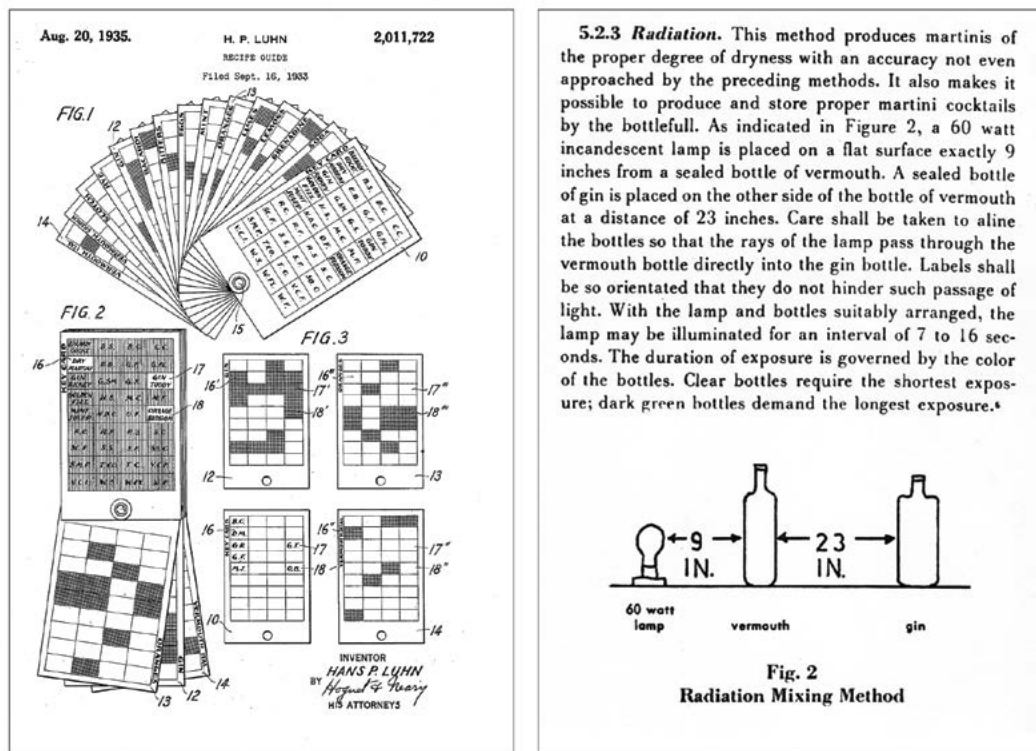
Aug. 20, 1935. H. P. LUHN 2,011,722

RECIPE GUIDE

Filed Sept. 16, 1933

FIG. 1

12

13

14

10

15

FIG. 2

16

17

18

FIG. 3

16'

17'

18'

16"

17"

18"

12

13

16

17

18

10

14

13

12

14

INVENTOR

HANS P. LUHN

BY Hoguet & Neary

HIS ATTORNEYS

5.2.3 *Radiation.* This method produces martinis of the proper degree of dryness with an accuracy not even approached by the preceding methods. It also makes it possible to produce and store proper martini cocktails by the bottlefull. As indicated in Figure 2, a 60 watt incandescent lamp is placed on a flat surface exactly 9 inches from a sealed bottle of vermouth. A sealed bottle of gin is placed on the other side of the bottle of vermouth at a distance of 23 inches. Care shall be taken to aline the bottles so that the rays of the lamp pass through the vermouth bottle directly into the gin bottle. Labels shall be so orientated that they do not hinder such passage of light. With the lamp and bottles suitably arranged, the lamp may be illuminated for an interval of 7 to 16 seconds. The duration of exposure is governed by the color of the bottles. Clear bottles require the shortest exposure; dark green bottles demand the longest exposure.⁶

9 IN.

23 IN.

60 watt lamp

vermouth

gin

Fig. 2

Radiation Mixing Method